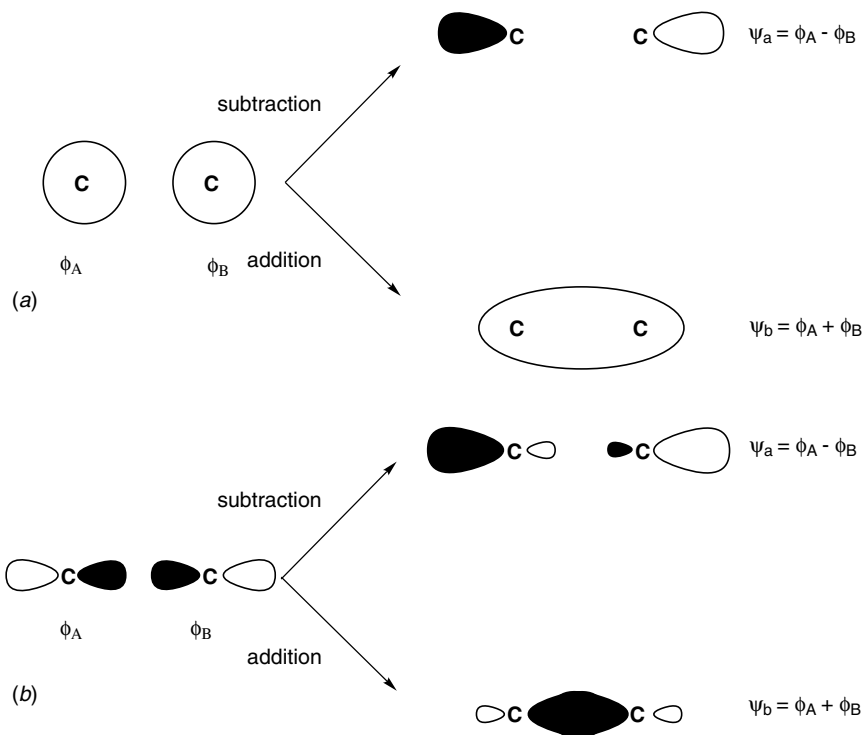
C C $\psi_a = \phi_A - \phi_B$

subtraction

C C

$\phi_A$ $\phi_B$ addition

(a)

C C $\psi_b = \phi_A + \phi_B$

C C $\psi_a = \phi_A - \phi_B$

subtraction

C C

$\phi_A$ $\phi_B$

addition

(b)

C C $\psi_b = \phi_A + \phi_B$